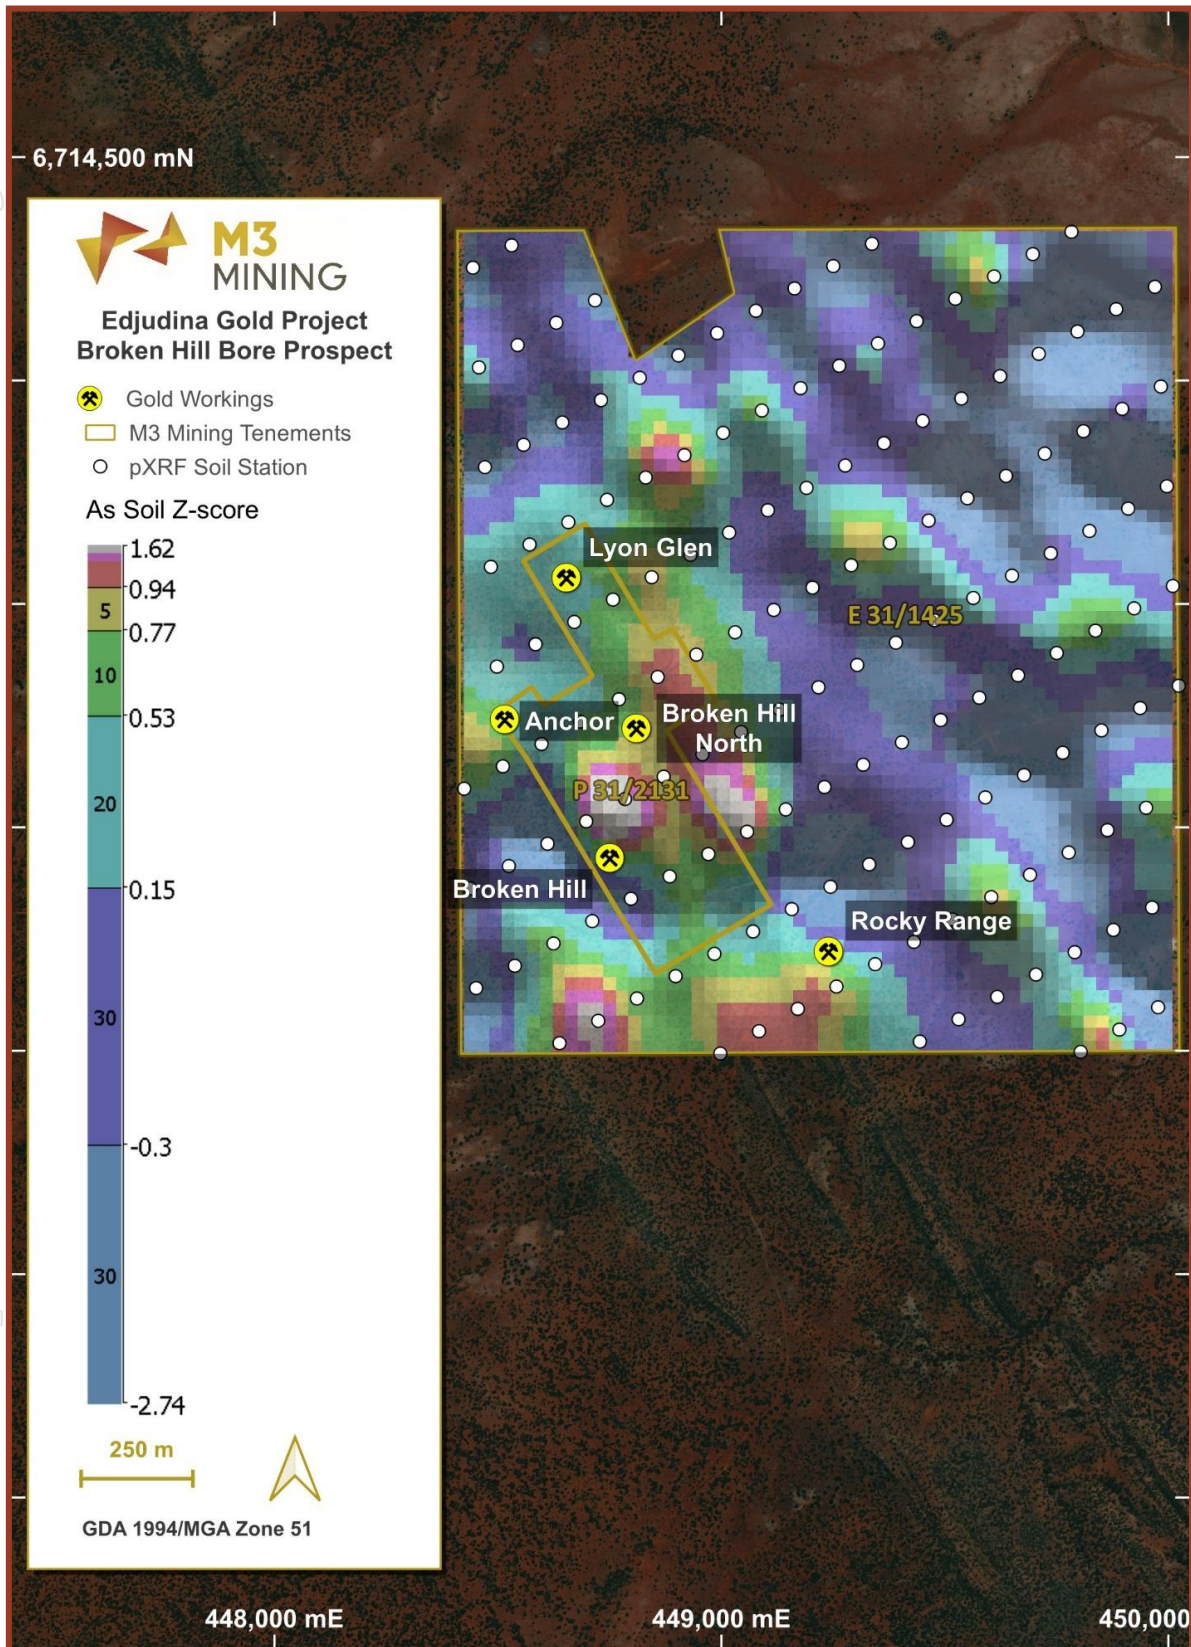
6,714,500 mN

M3 MINING

Edjudina Gold Project
Broken Hill Bore Prospect

Gold Workings
M3 Mining Tenements
pXRF Soil Station

As Soil Z-score

1.62
0.94
5
0.77
10
0.53
20
0.15
30
-0.3
30
-2.74

250 m

GDA 1994/MGA Zone 51

Lyon Glen
E 31/1425
Anchor
Broken Hill North
P 31/2131
Broken Hill
Rocky Range

448,000 mE
449,000 mE
450,000